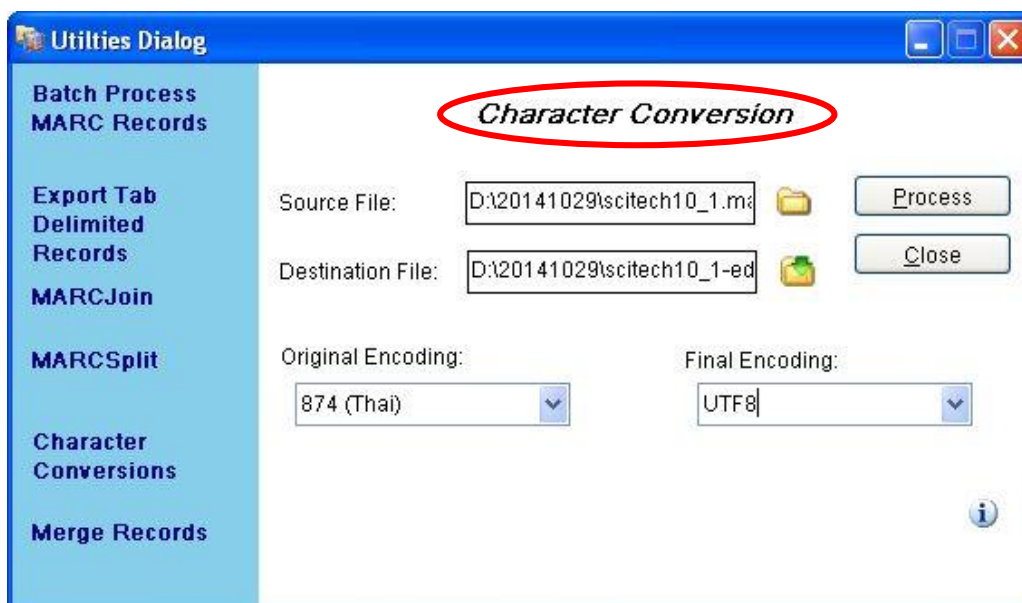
Utilties Dialog

Batch Process MARC Records

Export Tab Delimited Records

MARCJoin

MARCSplit

Character Conversions

Merge Records

Character Conversion

Source File: D:\20141029\scitech10_1.ma

Destination File: D:\20141029\scitech10_1-ed

Process

Close

Original Encoding:

874 (Thai)

Final Encoding:

UTF8